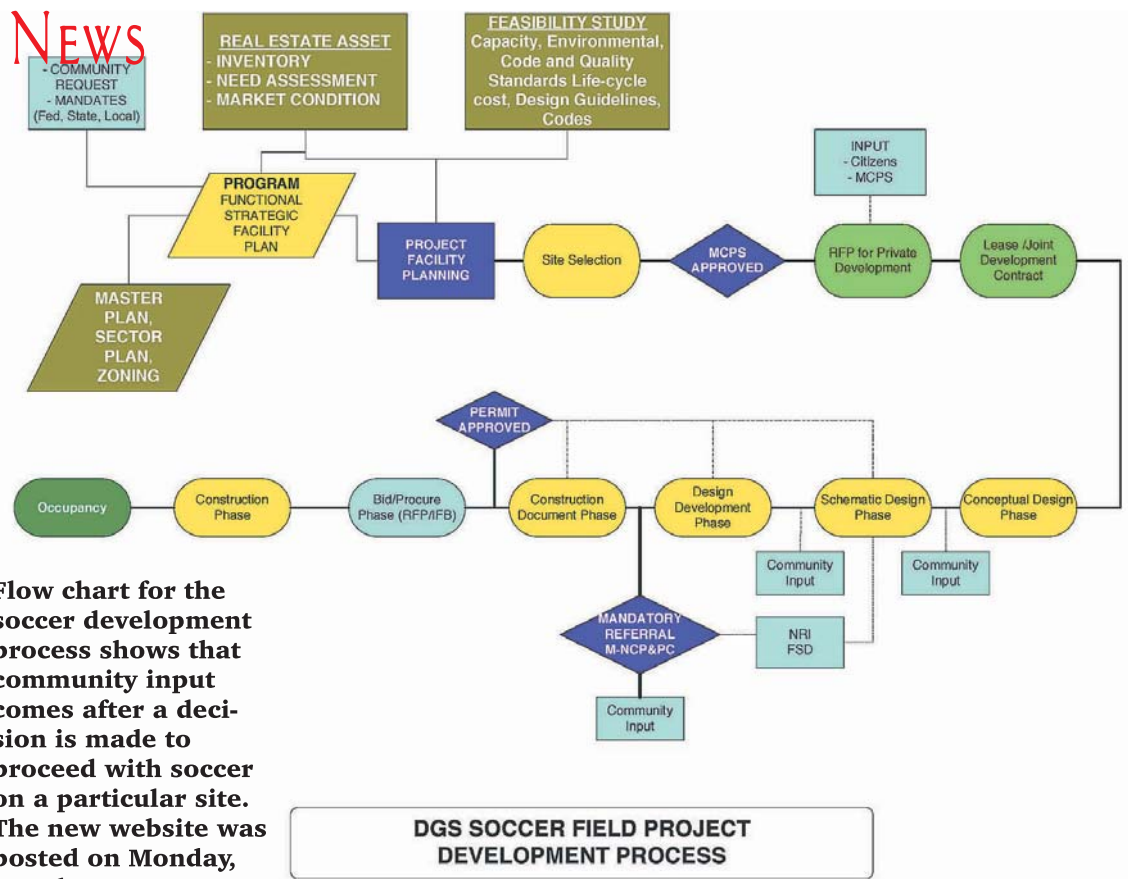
NEWS

- COMMUNITY REQUEST
- MANDATES (Fed, State, Local)

REAL ESTATE ASSET
- INVENTORY
- NEED ASSESSMENT
- MARKET CONDITION

FEASIBILITY STUDY
Capacity, Environmental, Code and Quality Standards Life-cycle cost, Design Guidelines, Codes

INPUT
- Citizens
- MCPS

PROGRAM
FUNCTIONAL STRATEGIC FACILITY PLAN

MASTER PLAN, SECTOR PLAN, ZONING

PROJECT FACILITY PLANNING

Site Selection

MCPS APPROVED

RFP for Private Development

Lease /Joint Development Contract

PERMIT APPROVED

Occupancy

Construction Phase

Bid/Procure Phase (RFP/IFB)

Construction Document Phase

Design Development Phase

Schematic Design Phase

Conceptual Design Phase

Community Input

Community Input

MANDATORY REFERRAL M-NCP&PC

NRI FSD

Community Input

Flow chart for the soccer development process shows that community input comes after a decision is made to proceed with soccer on a particular site. The new website was posted on Monday,

DGS SOCCER FIELD PROJECT DEVELOPMENT PROCESS